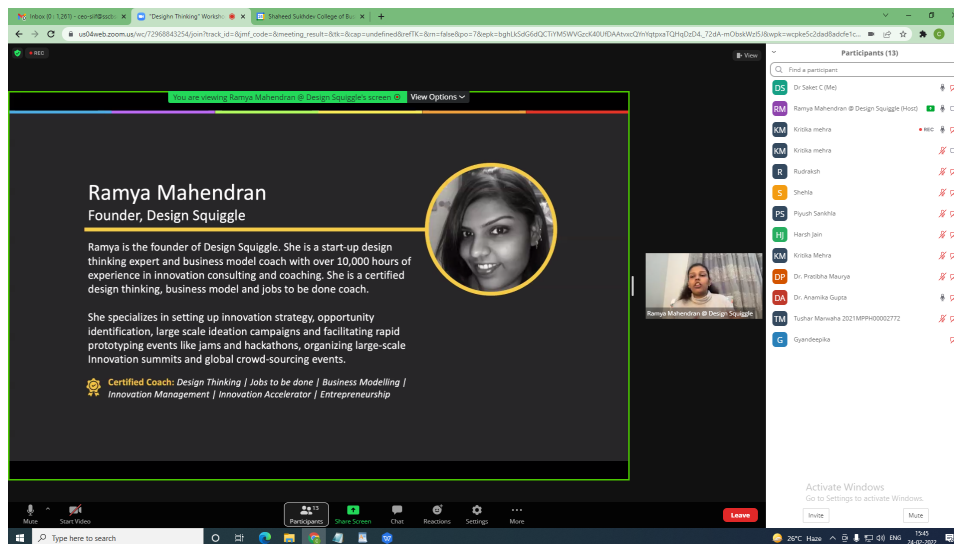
Inbox (0 - 1,261) - ceo-siif@ssc ×
"Design Thinking" Worksh ×
Shaheed Sukhdev College of Bu ×
+

us04web.zoom.us/wc/72968843254/join?track_id=&jmf_code=&meeting_result=&tk=&cap=undefined&refTK=&rn=false&po=7&epk=bghLkSdG6dQCTiYMSWVGzcK40UfDAAtvxcQYrYqtpxaTQHqDzD4_72dA-mObskWzl5J&wpk=wcpke5c2dad8adcfe1c...

REC

View

You are viewing Ramya Mahendran @ Design Squiggle's screen
View Options

Ramya Mahendran
Founder, Design Squiggle

Ramya is the founder of Design Squiggle. She is a start-up design thinking expert and business model coach with over 10,000 hours of experience in innovation consulting and coaching. She is a certified design thinking, business model and jobs to be done coach.

She specializes in setting up innovation strategy, opportunity identification, large scale ideation campaigns and facilitating rapid prototyping events like jams and hackathons, organizing large-scale Innovation summits and global crowd-sourcing events.

Certified Coach: Design Thinking | Jobs to be done | Business Modelling | Innovation Management | Innovation Accelerator | Entrepreneurship

Ramya Mahendran @ Design Squiggle

Participants (13)
Find a participant
DS Dr Saket C (Me)
RM Ramya Mahendran @ Design Squiggle (Host)
KM Kritika mehra
KM Kritika mehra
R Rudraksh
S Shehla
PS Piyush Sankhla
HJ Harsh Jain
KM Kritika Mehra
DP Dr. Pratibha Maurya
DA Dr. Anamika Gupta
TM Tushar Marwaha 2021MPPH00002772
G Gyandeepika

Activate Windows
Go to Settings to activate Windows.
Invite
Mute

Mute
Start Video
Participants 13
Share Screen
Chat
Reactions
Settings
More
Leave

Type here to search
26°C Haze
ENG
13:45
24-07-2022